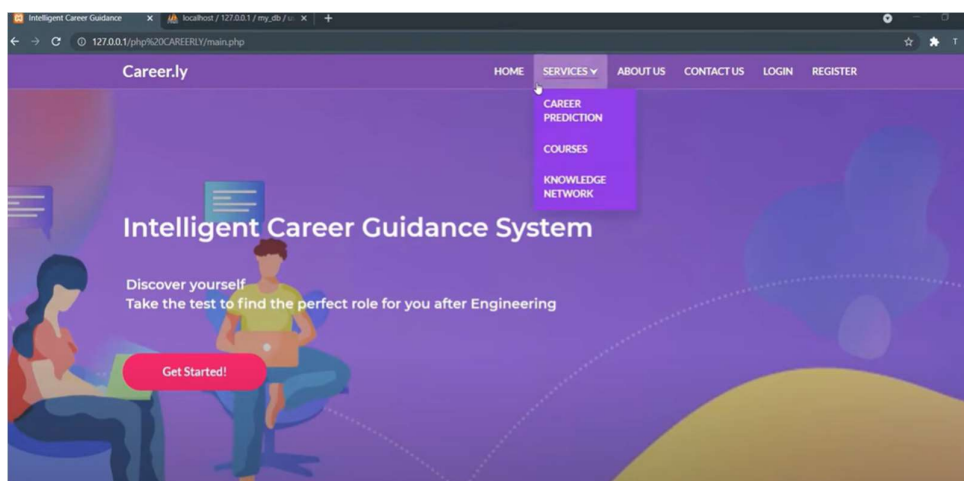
Intelligent Career Guidance ×
localhost / 127.0.0.1 / my_db / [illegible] ×
+

127.0.0.1/php%20CAREERLY/main.php

Career.ly

HOME
SERVICES
ABOUT US
CONTACT US
LOGIN
REGISTER

CAREER PREDICTION
COURSES
KNOWLEDGE NETWORK

Intelligent Career Guidance System

Discover yourself
Take the test to find the perfect role for you after Engineering

Get Started!